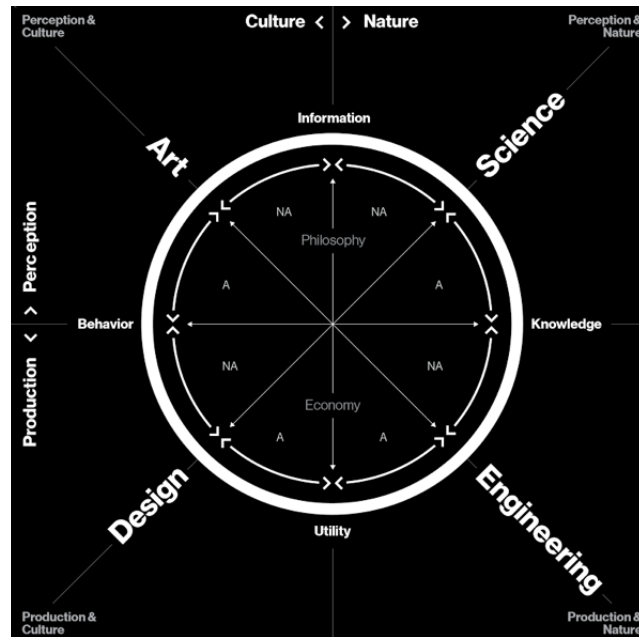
Perception & Culture

Culture < > Nature

Perception & Nature

Information

Art

Science

NA

NA

Philosophy

A

A

Production < > Perception

Behavior

Knowledge

NA

NA

Economy

A

A

Design

Engineering

Utility

Production & Culture

Production & Nature